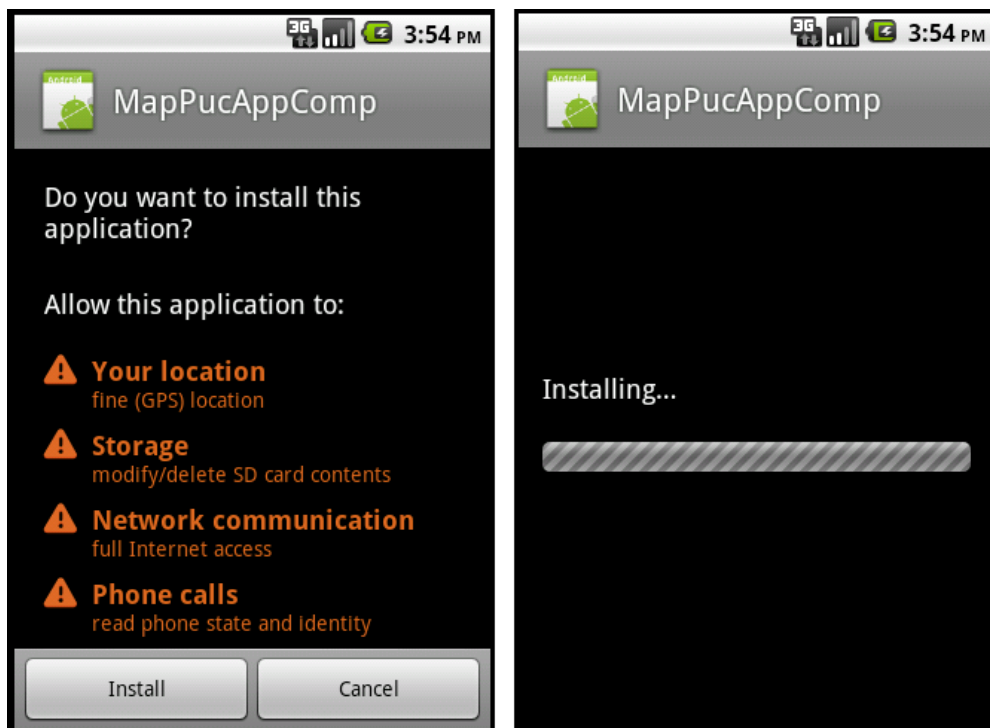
3G 3:54 PM

Android

MapPucAppComp

Do you want to install this application?

Allow this application to:

Your location
fine (GPS) location

Storage
modify/delete SD card contents

Network communication
full Internet access

Phone calls
read phone state and identity

Install

Cancel

3G 3:54 PM

Android

MapPucAppComp

Installing...